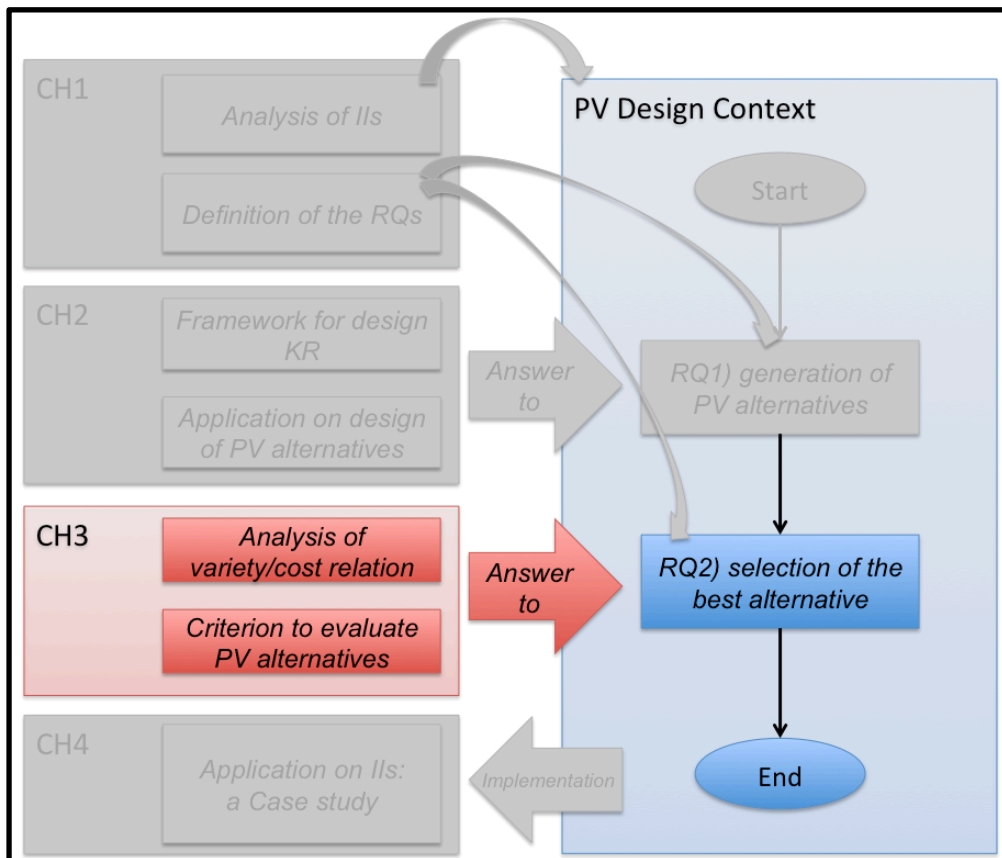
CH1

Analysis of IIs

Definition of the RQs

CH2

Framework for design KR

Application on design of PV alternatives

CH3

Analysis of variety/cost relation

Criterion to evaluate PV alternatives

CH4

Application on IIs: a Case study

Answer to

Answer to

Implementation

PV Design Context

Start

RQ1) generation of PV alternatives

RQ2) selection of the best alternative

End